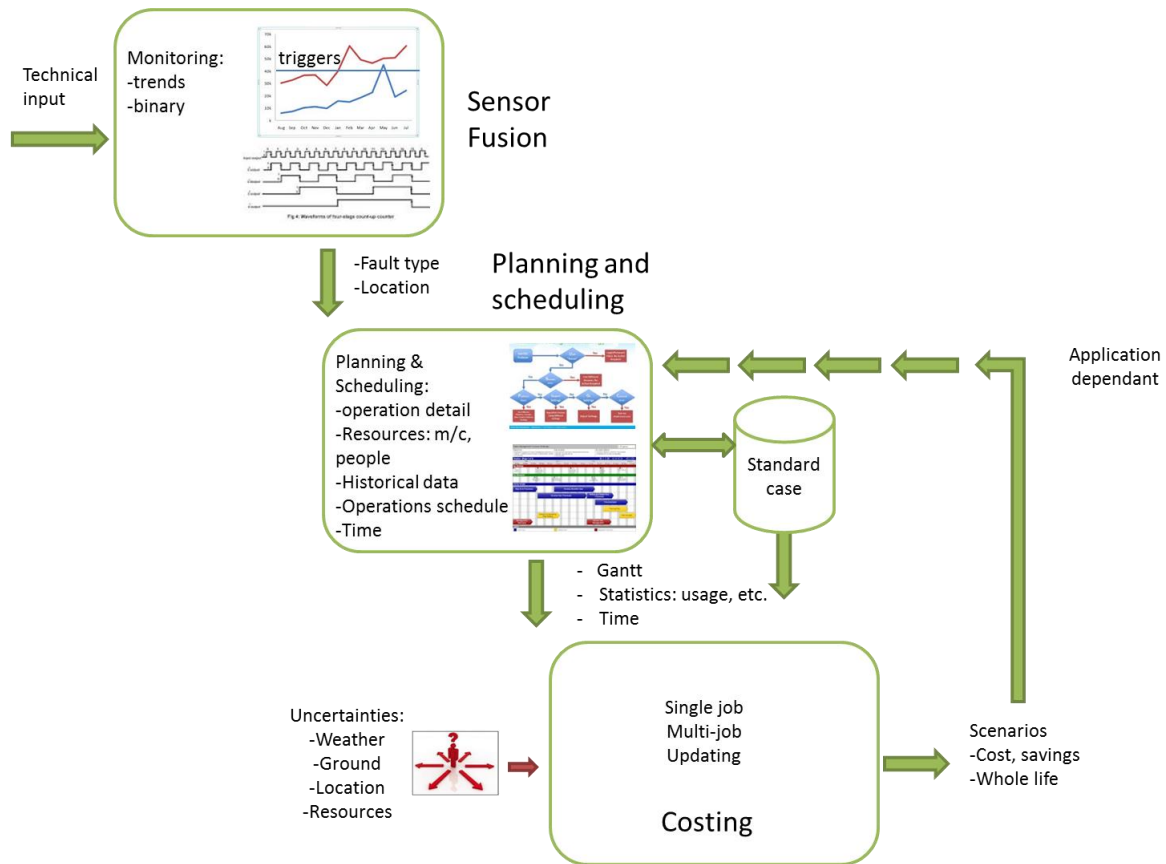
Technical input

Monitoring:
-trends
-binary

triggers

Sensor Fusion

-Fault type
-Location

Planning and scheduling

Planning & Scheduling:
-operation detail
-Resources: m/c, people
-Historical data
-Operations schedule
-Time

Standard case

Application dependant

- Gantt
- Statistics: usage, etc.
- Time

Uncertainties:
-Weather
-Ground
-Location
-Resources

Single job
Multi-job
Updating

Costing

Scenarios
-Cost, savings
-Whole life